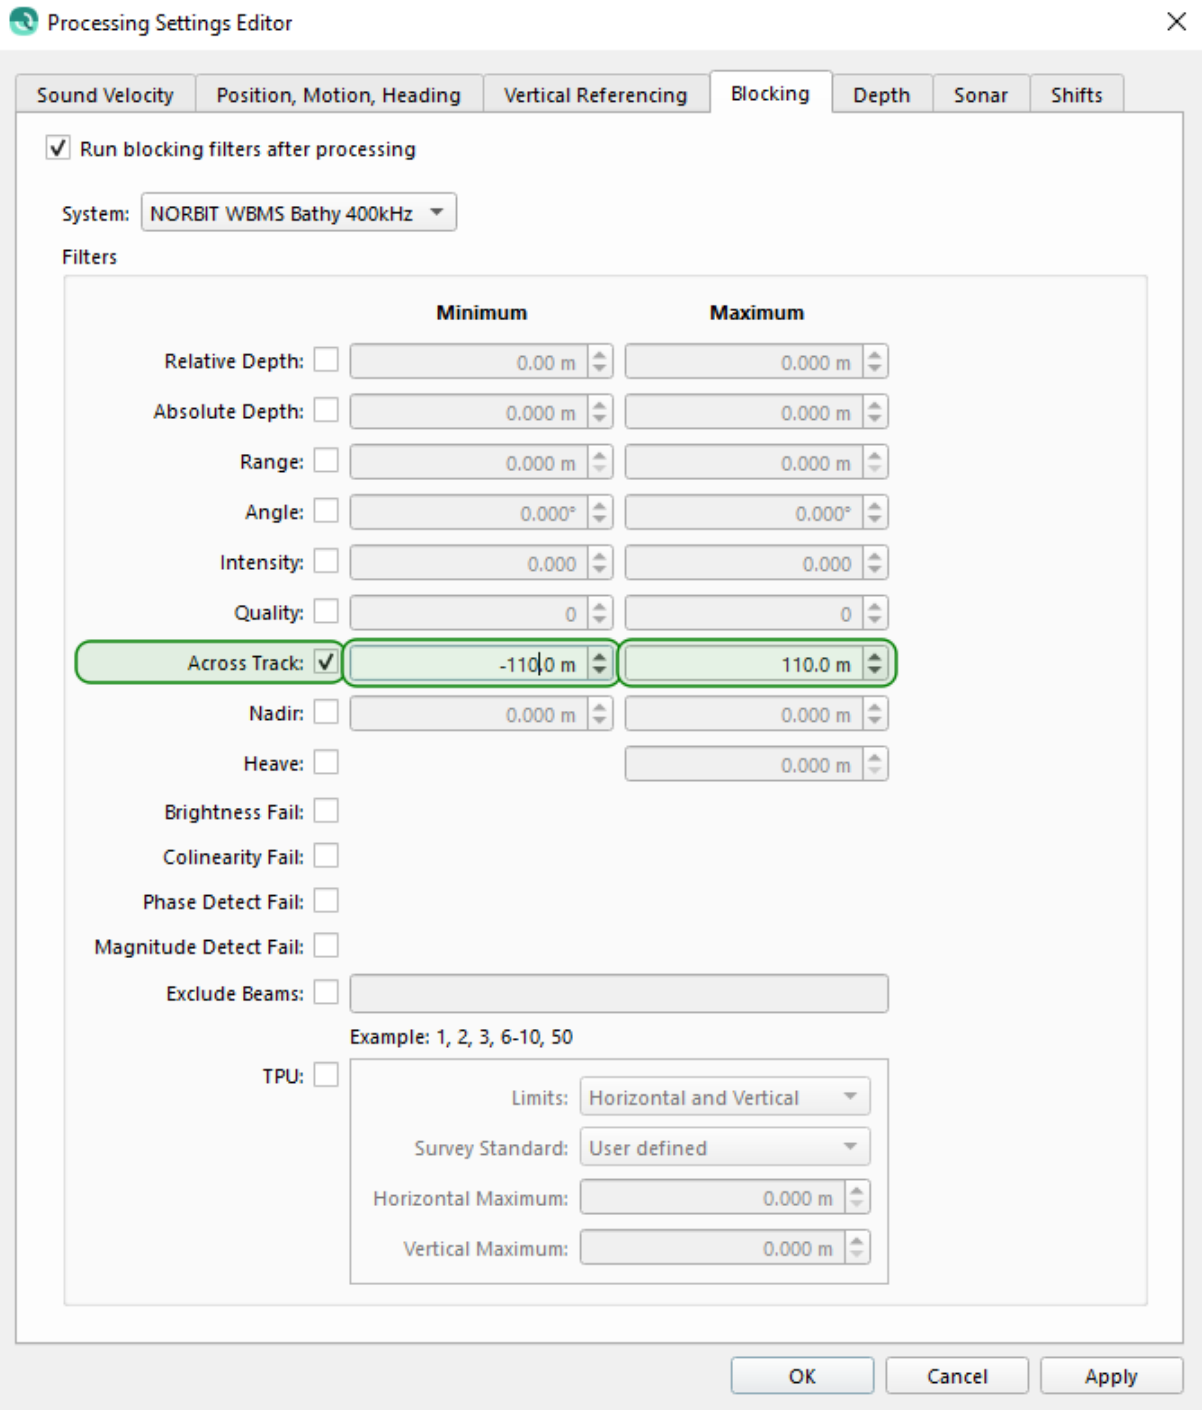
Processing Settings Editor

Sound Velocity | Position, Motion, Heading | Vertical Referencing | Blocking | Depth | Sonar | Shifts

Run blocking filters after processing

System: NORBIT WBMS Bathy 400kHz

Filters

| | Minimum | Maximum |
|---|---|---|
| Relative Depth: | 0.00 m | 0.000 m |
| Absolute Depth: | 0.000 m | 0.000 m |
| Range: | 0.000 m | 0.000 m |
| Angle: | 0.000° | 0.000° |
| Intensity: | 0.000 | 0.000 |
| Quality: | 0 | 0 |
| Across Track: | -110.0 m | 110.0 m |
| Nadir: | 0.000 m | 0.000 m |
| Heave: | | 0.000 m |

Brightness Fail:

Colinearity Fail:

Phase Detect Fail:

Magnitude Detect Fail:

Exclude Beams:

Example: 1, 2, 3, 6-10, 50

TPU:

Limits: Horizontal and Vertical

Survey Standard: User defined

Horizontal Maximum: 0.000 m

Vertical Maximum: 0.000 m

OK Cancel Apply